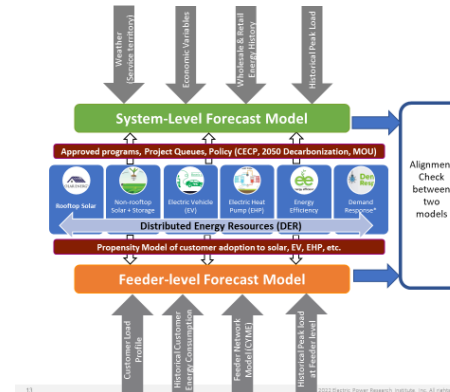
Weather (Service territory)

Economic Variables

Wholesale & Retail Energy History

Historical Peak Load

System-Level Forecast Model

Approved programs, Project Queues, Policy (CECP, 2050 Decarbonization, MOU)

Rooftop Solar

Non-rooftop Solar + Storage

Electric Vehicle (EV)

Electric Heat Pump (EHP)

Energy Efficiency

Demand Response*

Distributed Energy Resources (DER)

Propensity Model of customer adoption to solar, EV, EHP, etc.

Feeder-level Forecast Model

Customer Load Profile

Historical Customer Energy Consumption

Feeder Network Model (CYME)

Historical Peak load at Feeder level

Alignment Check between two models

11

©2022 Electric Power Research Institute, Inc. All rights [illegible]